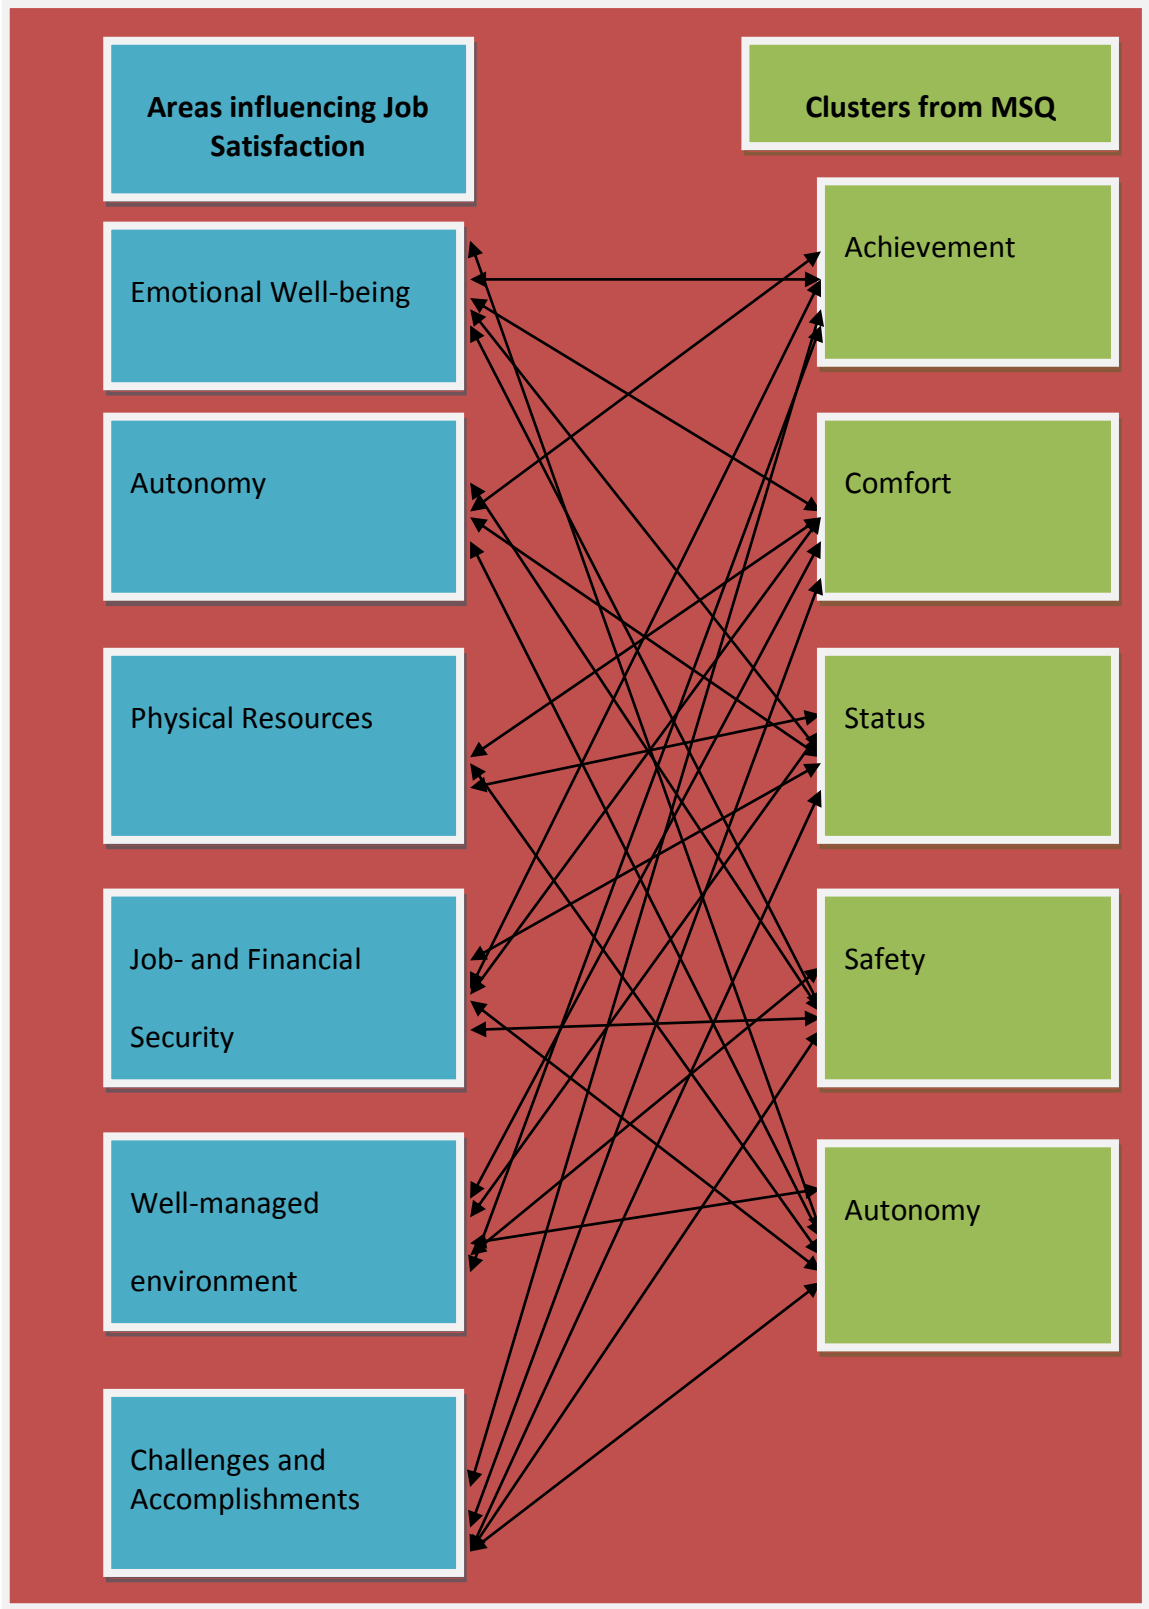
Areas influencing Job Satisfaction

Clusters from MSQ

Emotional Well-being

Achievement

Autonomy

Comfort

Physical Resources

Status

Job- and Financial Security

Safety

Well-managed environment

Autonomy

Challenges and Accomplishments